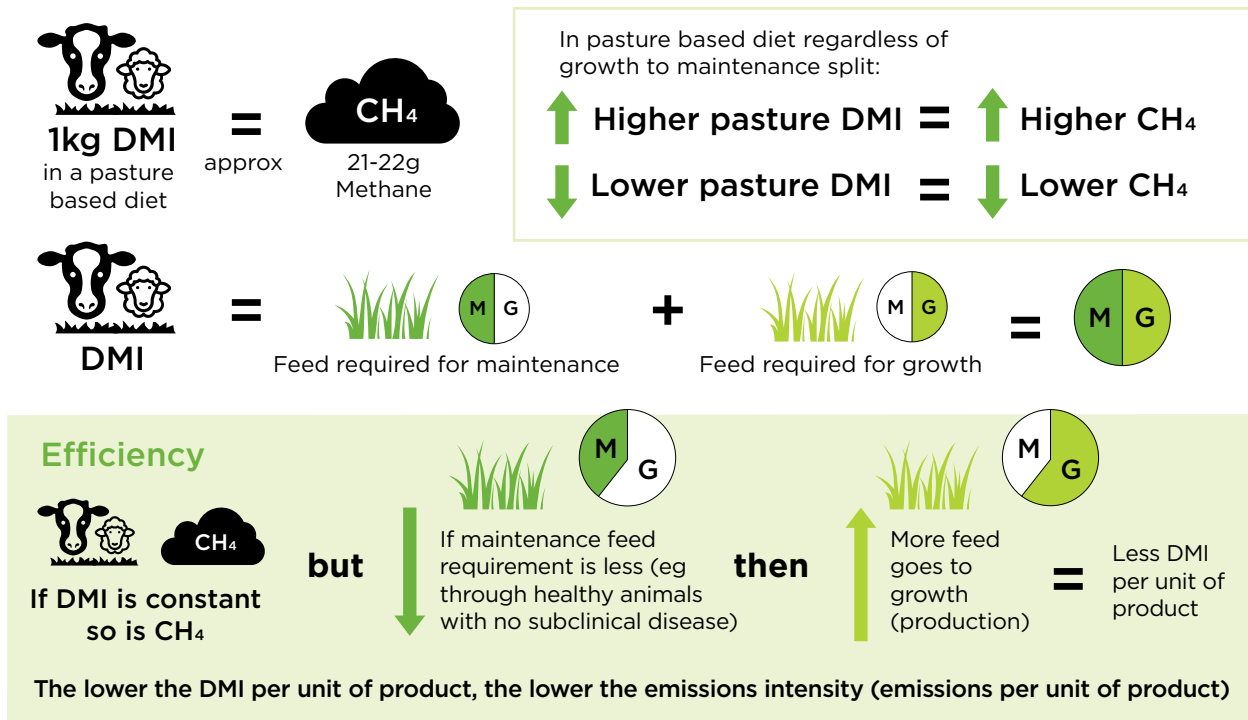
1kg DMI in a pasture based diet

=
approx

$CH_4$
21-22g Methane

In pasture based diet regardless of growth to maintenance split:

Higher pasture DMI = Higher $CH_4$

Lower pasture DMI = Lower $CH_4$

DMI = M G Feed required for maintenance + M G Feed required for growth = M G

Efficiency

$CH_4$

If DMI is constant so is $CH_4$

but

M G

If maintenance feed requirement is less (eg through healthy animals with no subclinical disease)

then

M G

More feed goes to growth (production)

=

Less DMI per unit of product

The lower the DMI per unit of product, the lower the emissions intensity (emissions per unit of product)